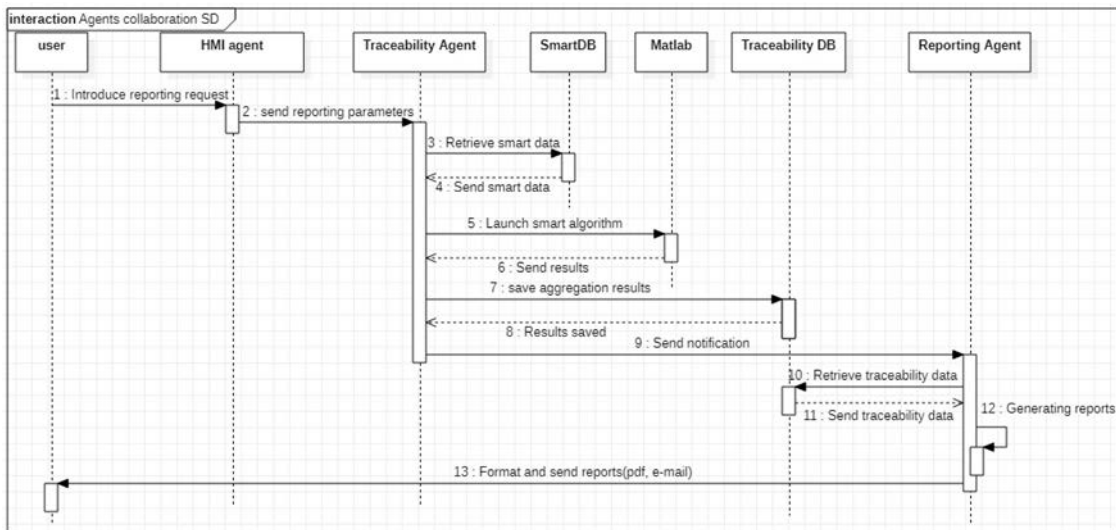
interaction Agents collaboration SD

user

HMI agent

Traceability Agent

SmartDB

Matlab

Traceability DB

Reporting Agent

1 : Introduce reporting request

2 : send reporting parameters

3 : Retrieve smart data

4 : Send smart data

5 : Launch smart algorithm

6 : Send results

7 : save aggregation results

8 : Results saved

9 : Send notification

10 : Retrieve traceability data

11 : Send traceability data

12 : Generating reports

13 : Format and send reports(pdf, e-mail)